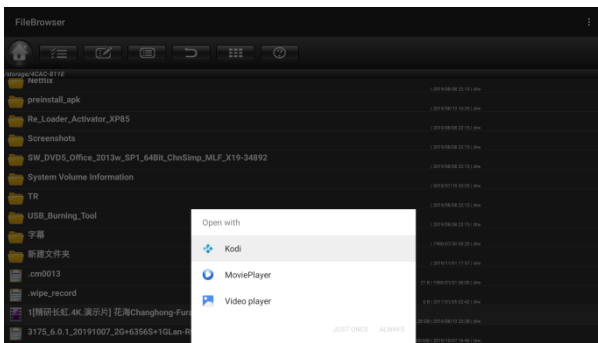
FileBrowser

/storage/4CAC-811E
Netflix
preinstall_apk
Re_Loader_Activator_XP85
Screenshots
SW_DVD5_Office_2013w_SP1_64Bit_ChnSimp_MLF_X19-34892
System Volume Information
TR
USB_Burning_Tool
字幕
新建文件夹
.cm0013
.wipe_record
1[精研长虹.4K.演示片] 花海Changhong-Fur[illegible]
3175_6.0.1_20191007_2G+6356S+1GLan-R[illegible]

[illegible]

Open with
Kodi
MoviePlayer
Video player
JUST ONCE
ALWAYS